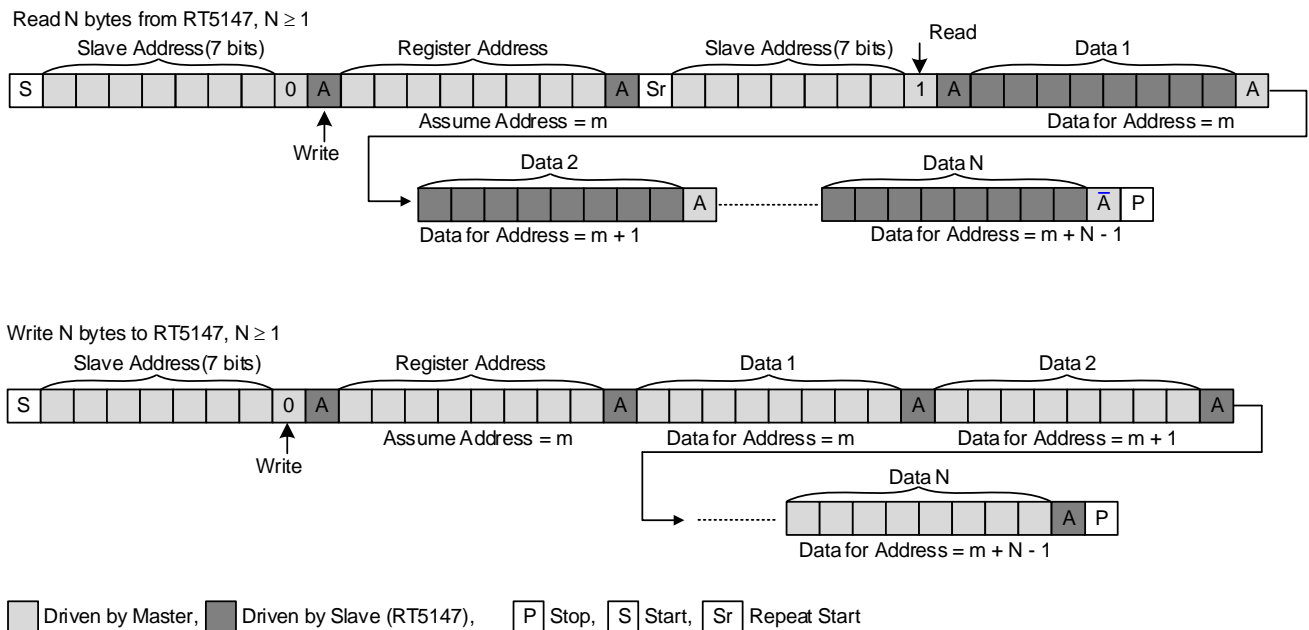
Read N bytes from RT5147, N $\geq$ 1

Slave Address(7 bits)

Register Address

Slave Address(7 bits)

Read

Data 1

S

0

A

A

Sr

1

A

A

Assume Address = m

Data for Address = m

Write

Data 2

Data N

A

$\bar{A}$

P

Data for Address = m + 1

Data for Address = m + N - 1

Write N bytes to RT5147, N $\geq$ 1

Slave Address(7 bits)

Register Address

Data 1

Data 2

S

0

A

A

A

A

Assume Address = m

Data for Address = m

Data for Address = m + 1

Write

Data N

A

P

Data for Address = m + N - 1

Driven by Master, Driven by Slave (RT5147), P Stop, S Start, Sr Repeat Start